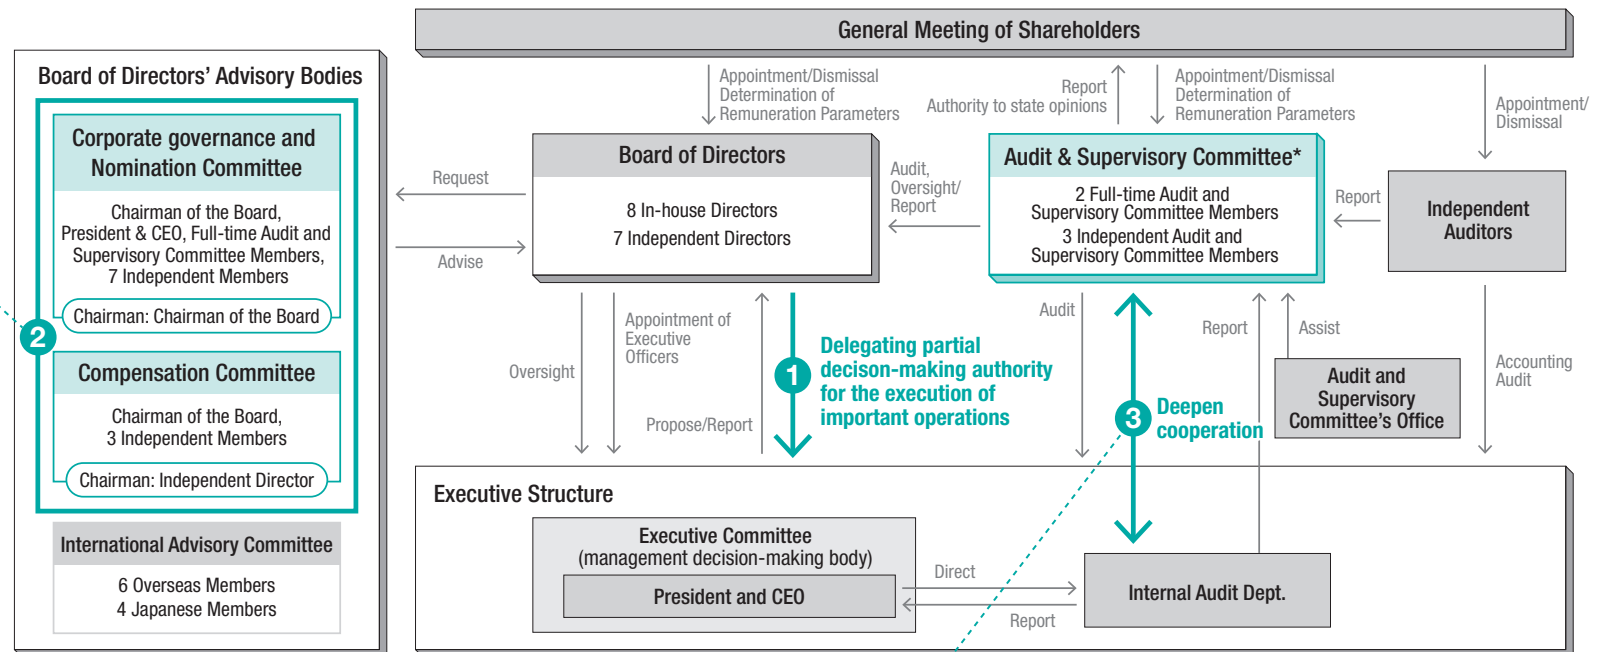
General Meeting of Shareholders

Board of Directors' Advisory Bodies

Corporate governance and Nomination Committee

Chairman of the Board, President & CEO, Full-time Audit and Supervisory Committee Members, 7 Independent Members

Chairman: Chairman of the Board

2

Compensation Committee

Chairman of the Board, 3 Independent Members

Chairman: Independent Director

International Advisory Committee

6 Overseas Members
4 Japanese Members

Appointment/Dismissal
Determination of Remuneration Parameters

Report
Authority to state opinions

Appointment/Dismissal
Determination of Remuneration Parameters

Appointment/ Dismissal

Request

Advise

Board of Directors

8 In-house Directors
7 Independent Directors

Audit, Oversight/ Report

Audit & Supervisory Committee*

2 Full-time Audit and Supervisory Committee Members
3 Independent Audit and Supervisory Committee Members

Report

Independent Auditors

Oversight

Appointment of Executive Officers

Propose/Report

1

Delegating partial decison-making authority for the execution of important operations

Audit

Report

Assist

Accounting Audit

Audit and Supervisory Committee's Office

3

Deepen cooperation

Executive Structure

Executive Committee
(management decision-making body)

President and CEO

Direct

Report

Internal Audit Dept.